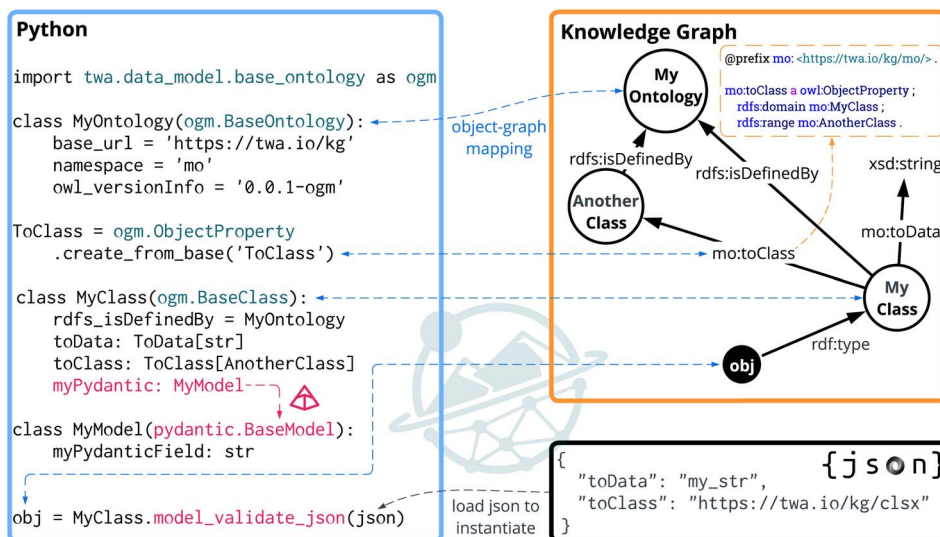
Python

import twa.data_model.base_ontology as ogm

class MyOntology(ogm.BaseOntology):
    base_url = 'https://twa.io/kg'
    namespace = 'mo'
    owl_versionInfo = '0.0.1-ogm'

ToClass = ogm.ObjectProperty
    .create_from_base('ToClass')

class MyClass(ogm.BaseClass):
    rdfs_isDefinedBy = MyOntology
    toData: ToData[str]
    toClass: ToClass[AnotherClass]
    myPydantic: MyModel

class MyModel(pydantic.BaseModel):
    myPydanticField: str

obj = MyClass.model_validate_json(json)

object-graph mapping

load json to instantiate

Knowledge Graph

@prefix mo: <https://twa.io/kg/mo/> .

mo:toClass a owl:ObjectProperty ;
    rdfs:domain mo:MyClass ;
    rdfs:range mo:AnotherClass .

My Ontology

rdfs:isDefinedBy

rdfs:isDefinedBy

xsd:string

Another Class

mo:toClass

mo:toData

My Class

rdf:type

obj

{json}

{
  "toData": "my_str",
  "toClass": "https://twa.io/kg/clsx"
}